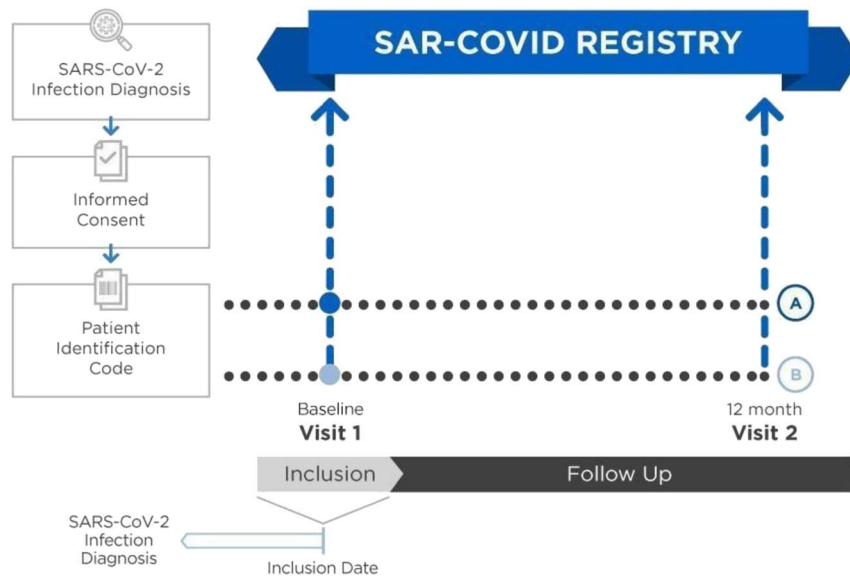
SARS-CoV-2 Infection Diagnosis

Informed Consent

Patient Identification Code

SAR-COVID REGISTRY

A

B

Baseline
Visit 1

12 month
Visit 2

Inclusion

Follow Up

SARS-CoV-2 Infection Diagnosis

Inclusion Date